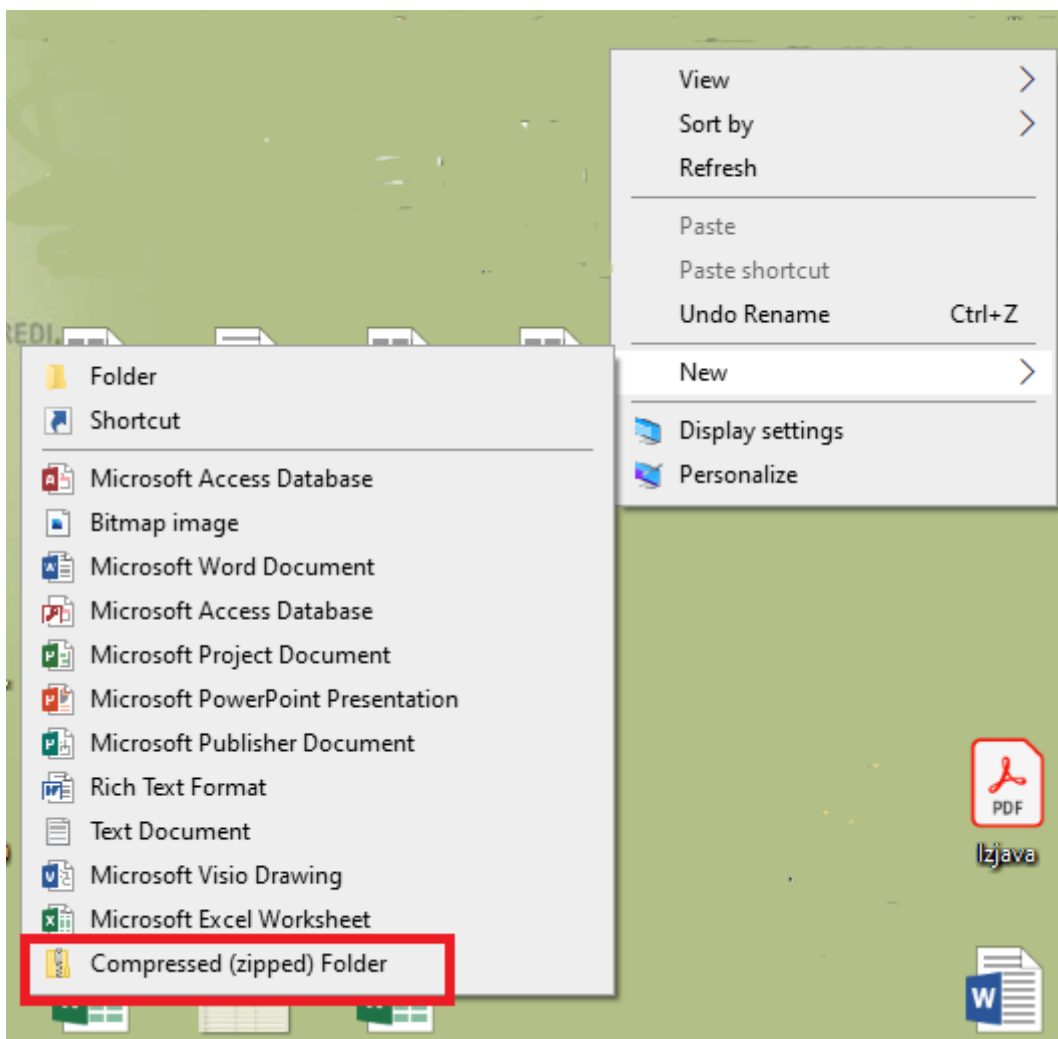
View
Sort by
Refresh
Paste
Paste shortcut
Undo Rename Ctrl+Z
New
Display settings
Personalize

Folder
Shortcut
Microsoft Access Database
Bitmap image
Microsoft Word Document
Microsoft Access Database
Microsoft Project Document
Microsoft PowerPoint Presentation
Microsoft Publisher Document
Rich Text Format
Text Document
Microsoft Visio Drawing
Microsoft Excel Worksheet
Compressed (zipped) Folder

PDF
Izjava